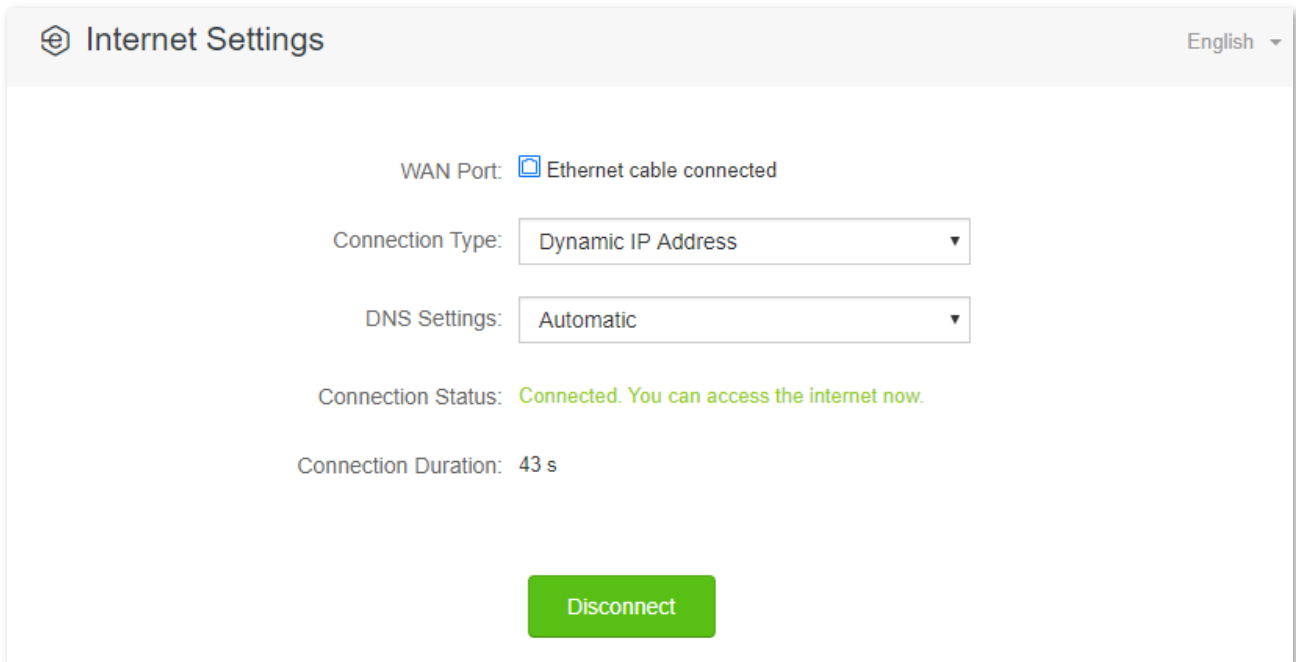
Internet Settings

English

WAN Port: Ethernet cable connected

Connection Type: Dynamic IP Address

DNS Settings: Automatic

Connection Status: Connected. You can access the internet now.

Connection Duration: 43 s

Disconnect